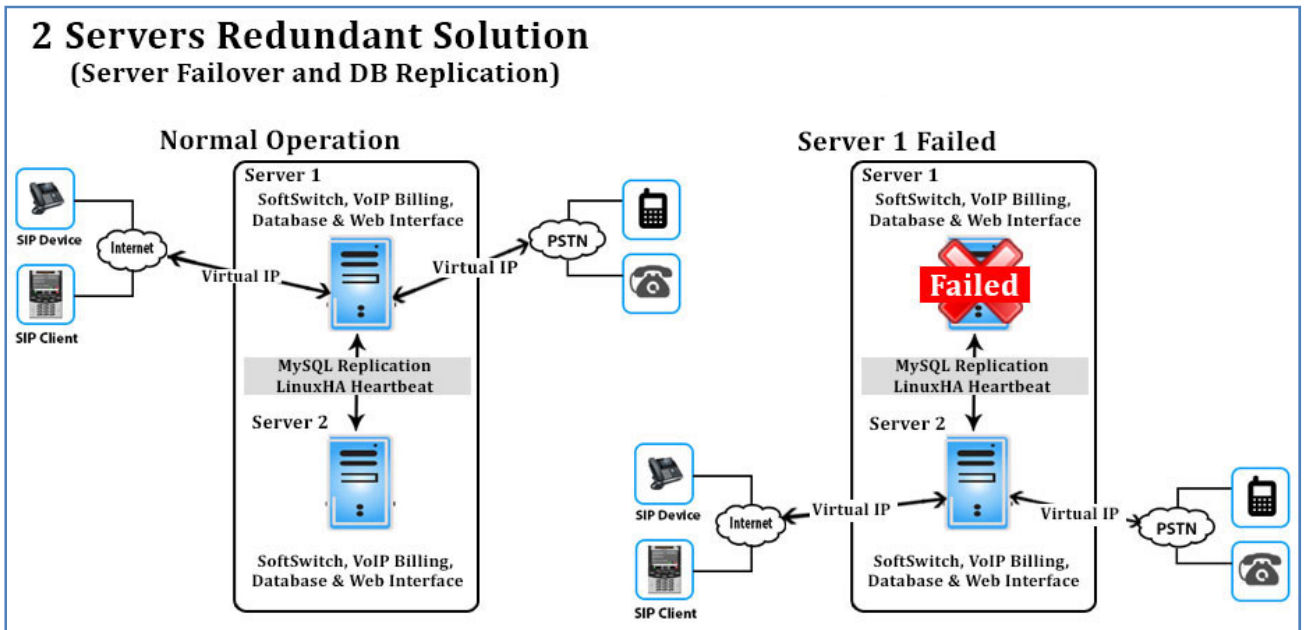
2 Servers Redundant Solution
(Server Failover and DB Replication)

Normal Operation

SIP Device

SIP Client

Internet

Virtual IP

Server 1
SoftSwitch, VoIP Billing, Database & Web Interface

Virtual IP

PSTN

MySQL Replication
LinuxHA Heartbeat

Server 2

SoftSwitch, VoIP Billing, Database & Web Interface

Server 1 Failed

Server 1
SoftSwitch, VoIP Billing, Database & Web Interface

Failed

MySQL Replication
LinuxHA Heartbeat

Server 2

SIP Device

Internet

Virtual IP

Virtual IP

PSTN

SIP Client

SoftSwitch, VoIP Billing, Database & Web Interface